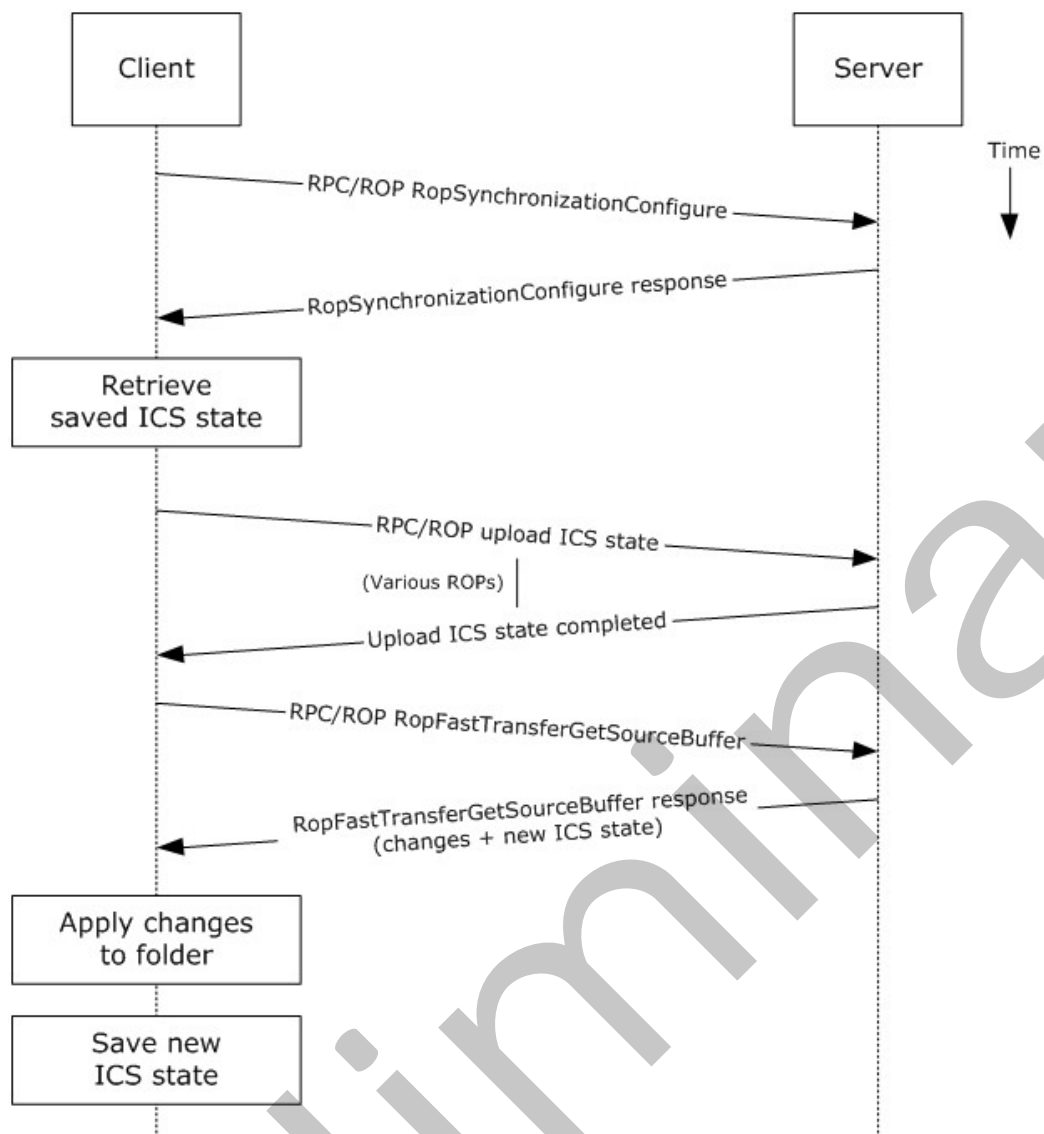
Client

Server

Time

RPC/ROP RopSynchronizationConfigure

RopSynchronizationConfigure response

Retrieve saved ICS state

RPC/ROP upload ICS state

(Various ROPs)

Upload ICS state completed

RPC/ROP RopFastTransferGetSourceBuffer

RopFastTransferGetSourceBuffer response (changes + new ICS state)

Apply changes to folder

Save new ICS state

Preliminary